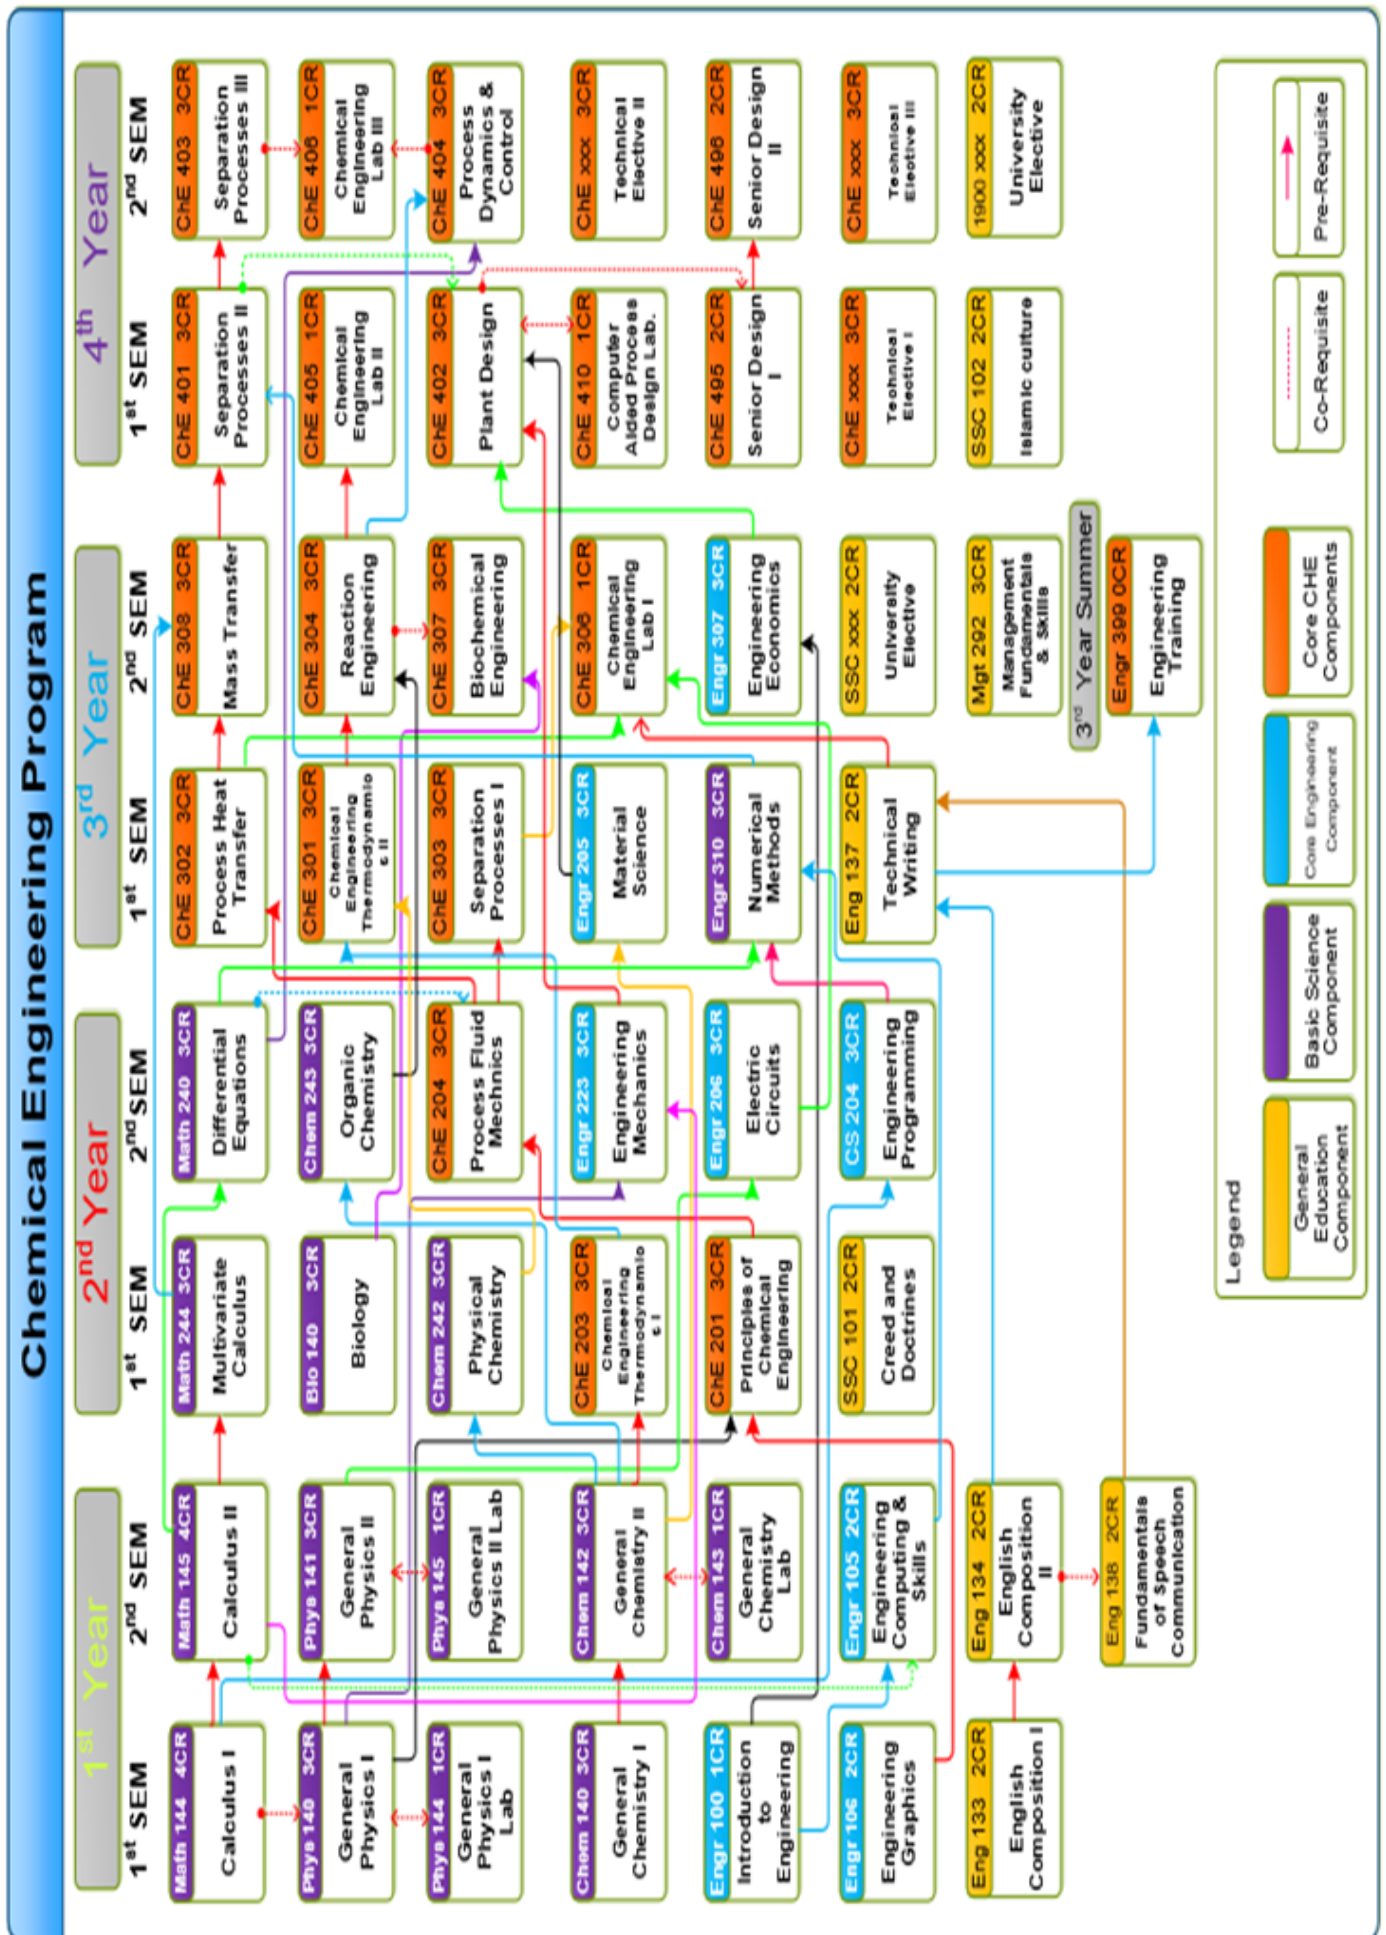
Chemical Engineering Program

1st Year

1st SEM

Math 144 4CR
Calculus I

Phys 140 3CR
General Physics I

Phys 144 1CR
General Physics I Lab

Chem 140 3CR
General Chemistry I

Engr 100 1CR
Introduction to Engineering

Engr 106 2CR
Engineering Graphics

Eng 133 2CR
English Composition I

2nd SEM

Math 145 4CR
Calculus II

Phys 141 3CR
General Physics II

Phys 145 1CR
General Physics II Lab

Chem 142 3CR
General Chemistry II

Chem 143 1CR
General Chemistry Lab

Engr 105 2CR
Engineering Computing & Skills

Eng 134 2CR
English Composition II

Eng 138 2CR
Fundamentals of Speech Communication

2nd Year

1st SEM

Math 244 3CR
Multivariate Calculus

Bio 140 3CR
Biology

Chem 242 3CR
Physical Chemistry

ChE 203 3CR
Chemical Engineering Thermodynamics I

ChE 201 3CR
Principles of Chemical Engineering

SSC 101 2CR
Creed and Doctrines

2nd SEM

Math 240 3CR
Differential Equations

Chem 243 3CR
Organic Chemistry

ChE 204 3CR
Process Fluid Mechanics

Engr 223 3CR
Engineering Mechanics

Engr 206 3CR
Electric Circuits

CS 204 3CR
Engineering Programming

3rd Year

1st SEM

ChE 302 3CR
Process Heat Transfer

ChE 301 3CR
Chemical Engineering Thermodynamics II

ChE 303 3CR
Separation Processes I

Engr 205 3CR
Material Science

Engr 310 3CR
Numerical Methods

Eng 137 2CR
Technical Writing

2nd SEM

ChE 308 3CR
Mass Transfer

ChE 304 3CR
Reaction Engineering

ChE 307 3CR
Biochemical Engineering

ChE 306 1CR
Chemical Engineering Lab I

Engr 307 3CR
Engineering Economics

SSC xxx 2CR
University Elective

Mgt 292 3CR
Management Fundamentals & Skills

3rd Year Summer

Engr 399 0CR
Engineering Training

4th Year

1st SEM

ChE 401 3CR
Separation Processes II

ChE 405 1CR
Chemical Engineering Lab II

ChE 402 3CR
Plant Design

ChE 410 1CR
Computer Aided Process Design Lab.

ChE 495 2CR
Senior Design I

ChE xxx 3CR
Technical Elective I

SSC 102 2CR
Islamic culture

2nd SEM

ChE 403 3CR
Separation Processes III

ChE 406 1CR
Chemical Engineering Lab III

ChE 404 3CR
Process Dynamics & Control

ChE xxx 3CR
Technical Elective II

ChE 498 2CR
Senior Design II

ChE xxx 3CR
Technical Elective III

1900 xxx 2CR
University Elective

Legend

General Education Component

Basic Science Component

Core Engineering Component

Core CHE Components

Co-Requisite

Pre-Requisite